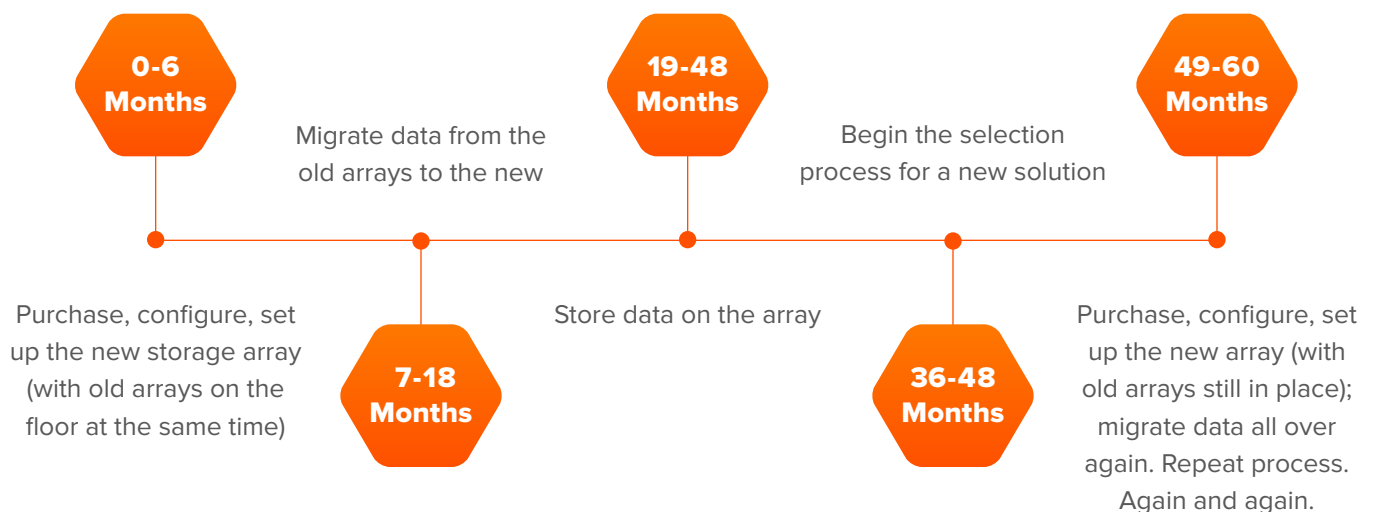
0-6 Months

Purchase, configure, set up the new storage array (with old arrays on the floor at the same time)

7-18 Months

Migrate data from the old arrays to the new

19-48 Months

Store data on the array

36-48 Months

Begin the selection process for a new solution

49-60 Months

Purchase, configure, set up the new array (with old arrays still in place); migrate data all over again. Repeat process. Again and again.